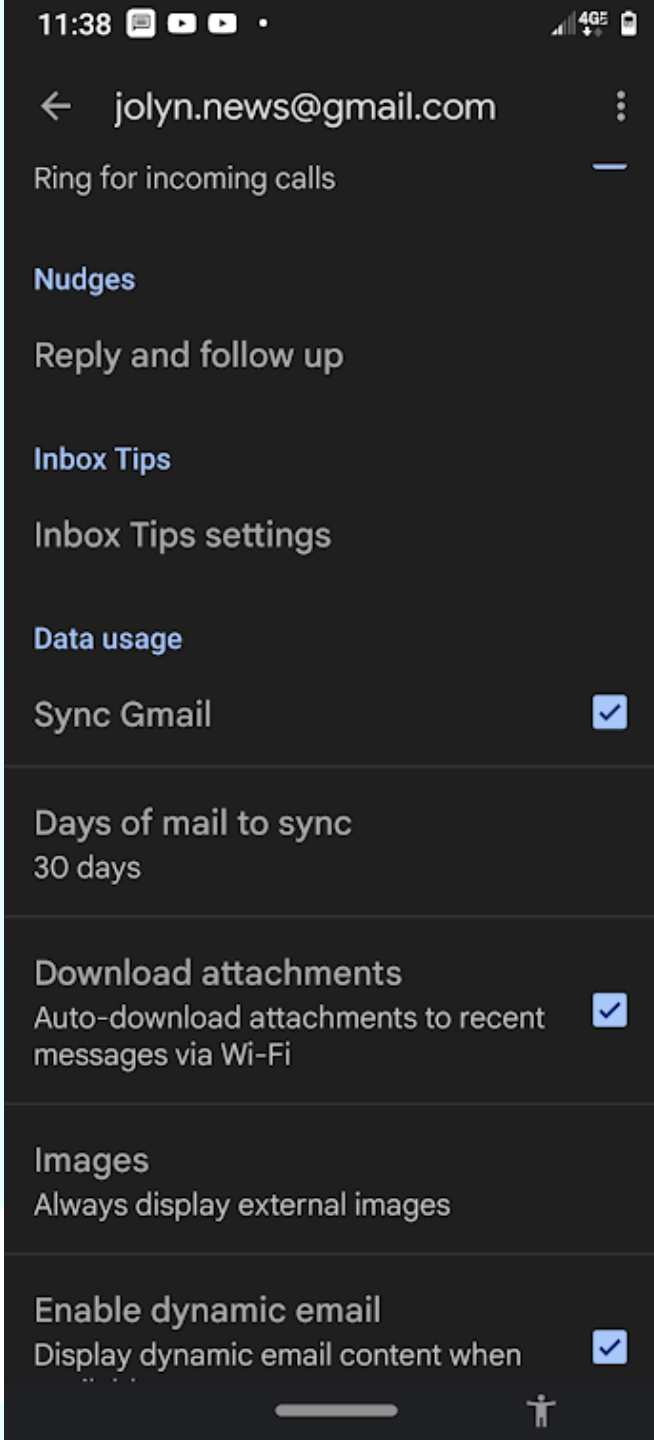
11:38

4G

jolyn.news@gmail.com

Ring for incoming calls

Nudges

Reply and follow up

Inbox Tips

Inbox Tips settings

Data usage

Sync Gmail

Days of mail to sync
30 days

Download attachments
Auto-download attachments to recent messages via Wi-Fi

Images
Always display external images

Enable dynamic email
Display dynamic email content when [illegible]